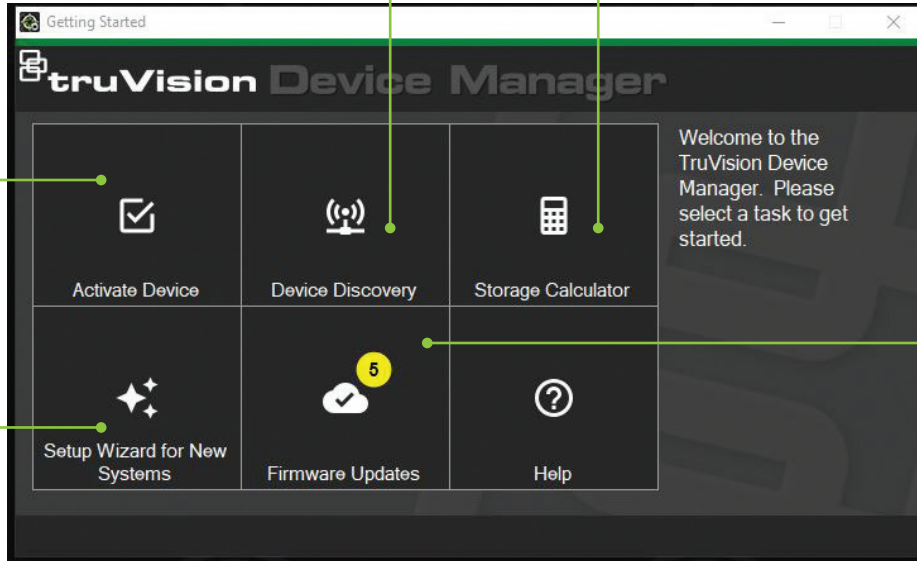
Getting Started

truVision Device Manager

Activate Device

Device Discovery

Storage Calculator

Welcome to the TruVision Device Manager. Please select a task to get started.

Setup Wizard for New Systems

5

Firmware Updates

Help